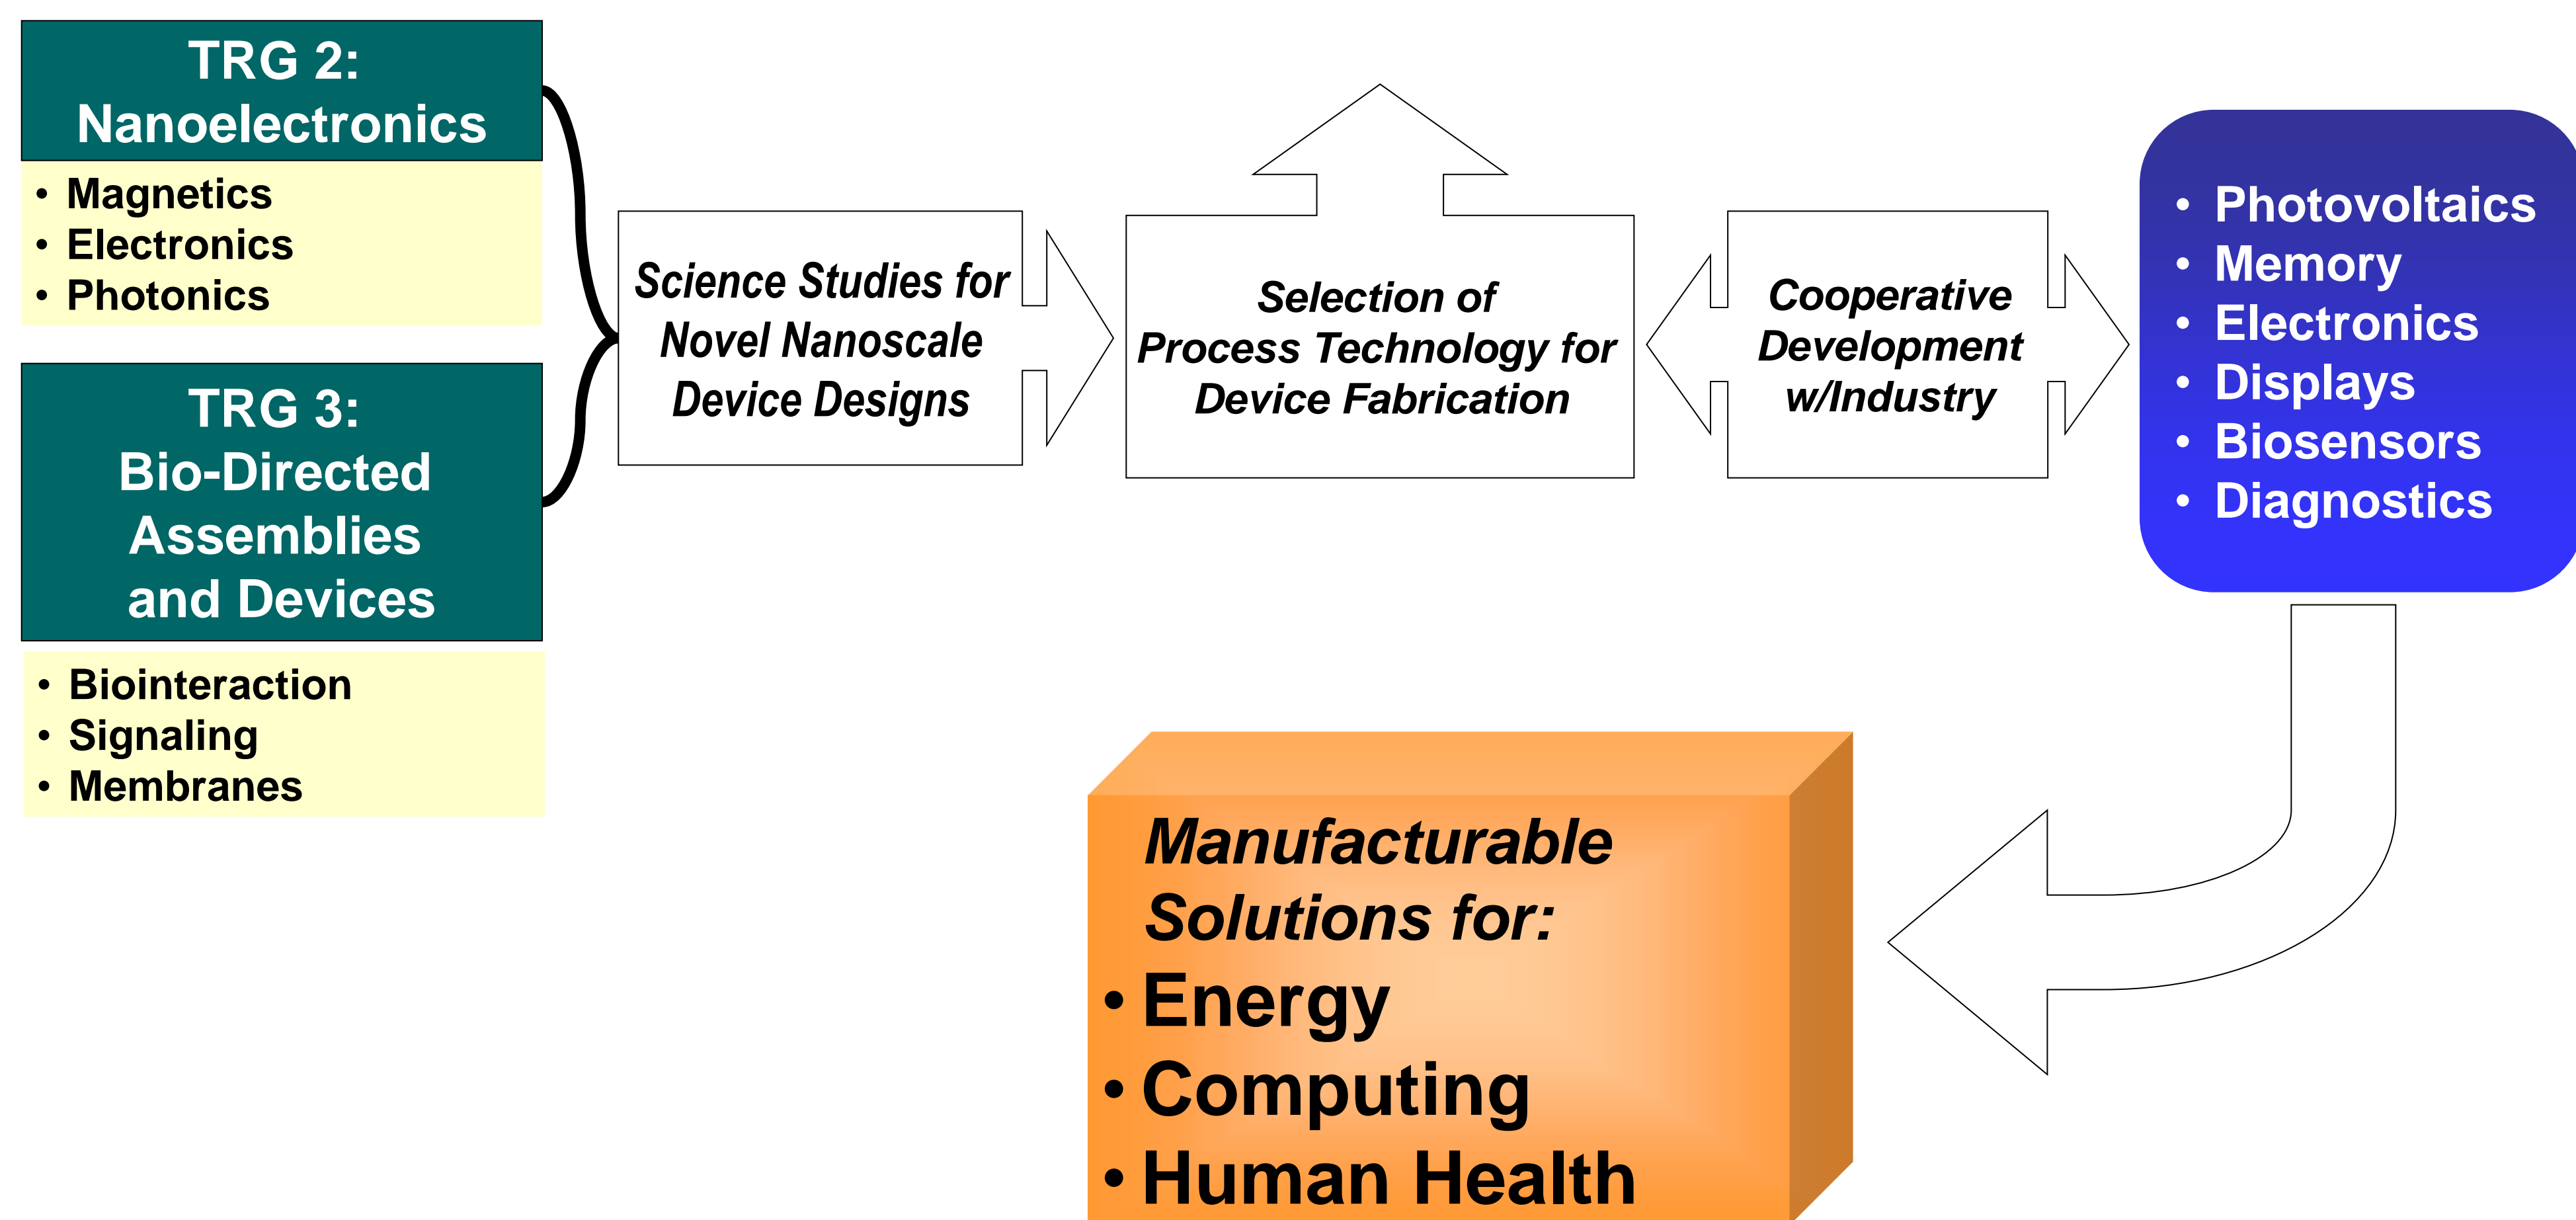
TRG 2:
Nanoelectronics

• Magnetics
• Electronics
• Photonics

TRG 3:
Bio-Directed Assemblies and Devices

• Biointeraction
• Signaling
• Membranes

Science Studies for Novel Nanoscale Device Designs

Selection of Process Technology for Device Fabrication

Cooperative Development w/Industry

• Photovoltaics
• Memory
• Electronics
• Displays
• Biosensors
• Diagnostics

Manufacturable Solutions for:
• Energy
• Computing
• Human Health